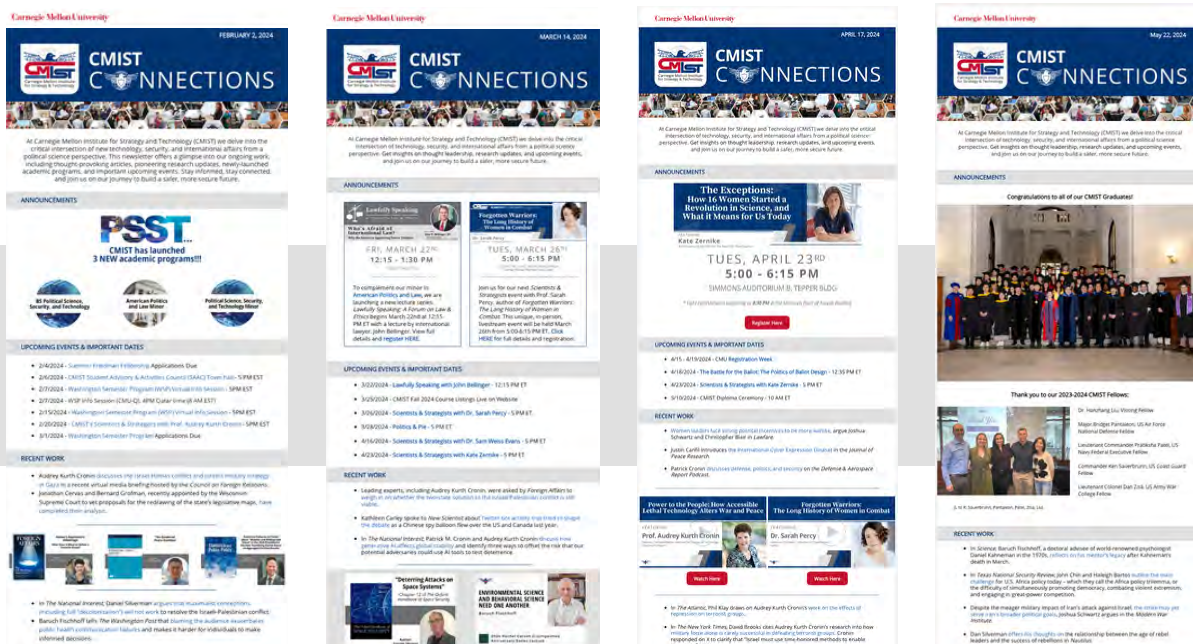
Carnegie Mellon University

FEBRUARY 2, 2024

CMIST
CONNECTIONS

At Carnegie Mellon Institute for Strategy and Technology (CMIST) we delve into the critical intersection of technology, security, and international affairs from a political science perspective. This newsletter offers a glimpse into our ongoing work, including thought-provoking articles, pioneering research updates, newly-launched academic programs, and important upcoming events. Stay informed, stay connected and join us on our journey to build a safer, more secure future.

ANNOUNCEMENTS

PSST...
CMIST has launched 3 NEW academic programs!!!

BS Political Science, Security, and Technology
American Politics and Law Minor
Political Science, Security, and Technology Minor

UPCOMING EVENTS & IMPORTANT DATES

2/4/2024 - Suzanne Friedman Fellowship Applications Due
2/6/2024 - CMIST Student Advisory & Activities Council (SAAC) Town Hall - 5 PM EST
2/7/2024 - Washington Semester Program (WSP) Virtual Info Session - 5 PM EST
2/7/2024 - WSP Info Session (CMU-Q), 4PM Qatar time (8 AM EST)
2/15/2024 - Washington Semester Program (WSP) Virtual Info Session - 5PM EST
2/20/2024 - CMIST's Scientists & Strategists with Prof. Audrey Kurth Cronin - 5 PM EST
3/1/2024 - Washington Semester Program Applications Due

RECENT WORK

Audrey Kurth Cronin discusses the Israel-Hamas conflict and current military strategy in Gaza in a recent virtual media briefing hosted by the Council on Foreign Relations.
Jonathan Cervas and Bernard Grofman, recently appointed by the Wisconsin Supreme Court to vet proposals for the redrawing of the state's legislative map, have completed their analysis.

In The National Interest, Daniel Silverman argues that Hezbollah's connections, including full "deconfessionalism" will not work to resolve the Israeli-Palestinian conflict.
Baruch Fischhoff tells The Washington Post that blunting the audience misperceives public health communication failures and makes it harder for individuals to make informed decisions.

Carnegie Mellon University

MARCH 14, 2024

CMIST
CONNECTIONS

At Carnegie Mellon Institute for Strategy and Technology (CMIST) we delve into the critical intersection of technology, security, and international affairs from a political science perspective. Get insights on thought leadership, research updates, and upcoming events, and join us on our journey to build a safer, more secure future.

ANNOUNCEMENTS

Lawfully Speaking
What's Afraid of International Law?
FRI, MARCH 22ND
12:15 - 1:30 PM

To complement our minor in American Politics and Law, we are launching a new lecture series Lawfully Speaking: A Forum on Law & Ethics begins March 22nd at 12:15 PM ET with a lecture by international lawyer, John Bellinger. View full details and register HERE.

Forgotten Warriors: The Long History of Women in Combat
Dr. Sarah Percy
TUES, MARCH 26TH
5:00 - 6:15 PM

Join us for our next Scientists & Strategists event with Prof. Sarah Percy, author of Forgotten Warriors: The Long History of Women in Combat. This unique, in-person, livestream event will be held March 26th from 5:00-6:15 PM ET. Click HERE for full details and registration.

UPCOMING EVENTS & IMPORTANT DATES

3/22/2024 - Lawfully Speaking with John Bellinger - 12:15 PM ET
3/25/2024 - CMIST Fall 2024 Course Listings Live on Website
3/26/2024 - Scientists & Strategists with Dr. Sarah Percy - 5 PM ET
3/28/2024 - Politics & Pie - 5 PM ET
4/16/2024 - Scientists & Strategists with Dr. Sam Weiss Evans - 5 PM ET
4/23/2024 - Scientists & Strategists with Kate Zernike - 5 PM ET

RECENT WORK

Leading experts, including Audrey Kurth Cronin, were asked by Foreign Affairs to weigh in on whether the two-state solution to the Israeli-Palestinian conflict is still viable.
Kathleen Carley spoke to New Scientist about Twitter bot activity that tried to shape the debate as a Chinese spy balloon flew over the US and Canada last year.
In The National Interest, Patrick M. Cronin and Audrey Kurth Cronin discuss how generative AI affects global stability and identify three ways to offset the risk that our potential adversaries could use AI tools to test deterrence.

"Deterring Attacks on Space Systems"

ENVIRONMENTAL SCIENCE AND BEHAVIORAL SCIENCE NEED ONE ANOTHER
Baruch Fischhoff

Carnegie Mellon University

APRIL 17, 2024

CMIST
CONNECTIONS

At Carnegie Mellon Institute for Strategy and Technology (CMIST) we delve into the critical intersection of technology, security, and international affairs from a political science perspective. Get insights on thought leadership, research updates, and upcoming events, and join us on our journey to build a safer, more secure future.

ANNOUNCEMENTS

The Exceptions: How 16 Women Started a Revolution in Science, and What it Means for Us Today
Kate Zernike
TUES, APRIL 23RD
5:00 - 6:15 PM
SIMMONS AUDITORIUM B, TEPPER BLDG

Register Here

UPCOMING EVENTS & IMPORTANT DATES

4/15 - 4/19/2024 - CMU Registration Week
4/18/2024 - The Battle for the Ballot: The Politics of Ballot Design - 12:30 PM ET
4/23/2024 - Scientists & Strategists with Kate Zernike - 5 PM ET
5/10/2024 - CMIST Diploma Ceremony - 10 AM ET

RECENT WORK

Women leaders face strong political incentives to be more warlike, argue Joshua Schwartz and Christopher Blair in Lawfare.
Justin Canfil introduces the International Cyber Expression Dataset in the Journal of Peace Research.
Patrick Cronin discusses defense, politics, and security on the Defense & Aerospace Report Podcast.

Power to the People: How Accessible Lethal Technology Alters War and Peace
Prof. Audrey Kurth Cronin
Watch Here

Forgotten Warriors: The Long History of Women in Combat
Dr. Sarah Percy
Watch Here

In The Atlantic, Phil Klay draws on Audrey Kurth Cronin's work on the effects of repression on terrorist groups.
In The New York Times, David Brooks uses Audrey Kurth Cronin's research into how military force alone is rarely successful in defeating terrorist groups. Cronin responded on X to clarify that "Israel must use time-honored methods to enable

Carnegie Mellon University

May 22, 2024

CMIST
CONNECTIONS

At Carnegie Mellon Institute for Strategy and Technology (CMIST) we delve into the critical intersection of technology, security, and international affairs from a political science perspective. Get insights on thought leadership, research updates, and upcoming events, and join us on our journey to build a safer, more secure future.

ANNOUNCEMENTS

Congratulations to all of our CMIST Graduates!

Thank you to our 2023-2024 CMIST Fellows:

Dr. Hanzhang Liu, Visiting Fellow
Major Bridget Pantaleon, US Air Force National Defense Fellow
Lieutenant Commander Pratiksha Patel, US Navy Federal Executive Fellow
Commander Ken Seiverbrunn, US Coast Guard Fellow
Lieutenant Colonel Dan Zick, US Army War College Fellow

RECENT WORK

In Science, Baruch Fischhoff, a doctoral advisee of world-renowned psychologist Daniel Kahneman in the 1970s, reflects on his mentor's legacy after Kahneman's death in March.
In Texas National Security Review, John Chin and Haleigh Bartos outline the twin challenges for U.S. Africa policy today – which they call the Africa policy trilemma, or the difficulty of simultaneously promoting democracy, combatting violent extremism, and engaging in great-power competition.
Despite the meager military impact of Iran's attack against Israel, the strike may yet serve Iran's broader political goals, Joshua Schwartz argues in the Modern War Institute.
Dan Silverman offers his thoughts on the relationship between the age of rebel leaders and the success of rebellions in Nautilus.